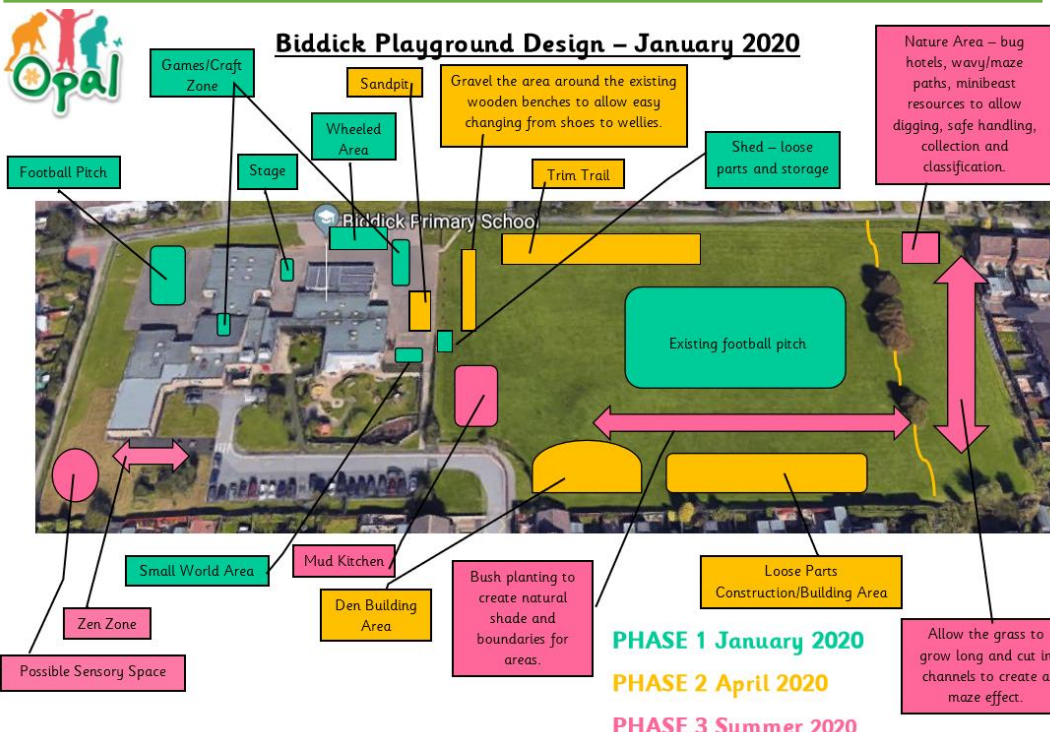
Opal

Biddick Playground Design – January 2020

Games/Craft Zone

Sandpit

Gravel the area around the existing wooden benches to allow easy changing from shoes to wellies.

Nature Area – bug hotels, wavy/maze paths, minibeast resources to allow digging, safe handling, collection and classification.

Wheeled Area

Football Pitch

Stage

Shed – loose parts and storage

Trim Trail

Biddick Primary School

Existing football pitch

Small World Area

Mud Kitchen

Den Building Area

Bush planting to create natural shade and boundaries for areas.

Loose Parts Construction/Building Area

Zen Zone

Possible Sensory Space

PHASE 1 January 2020

PHASE 2 April 2020

PHASE 3 Summer 2020

Allow the grass to grow long and cut in channels to create a maze effect.